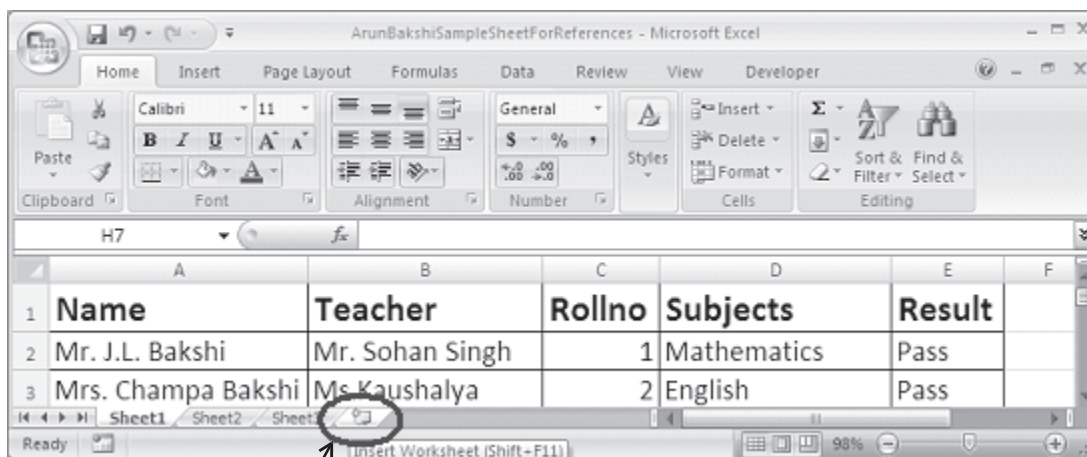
ArunBakshiSampleSheetForReferences - Microsoft Excel

Home Insert Page Layout Formulas Data Review View Developer

Paste
Clipboard
Calibri 11
B I U A A
Font
Alignment
General
$ % ,
.00 .00
Number
Styles
Insert
Delete
Format
Cells
Σ
Sort & Filter
Find & Select
Editing

H7 $f_x$

| | A | B | C | D | E | F |
|---|---|---|---|---|---|---|
| 1 | Name | Teacher | Rollno | Subjects | Result | |
| 2 | Mr. J.L. Bakshi | Mr. Sohan Singh | 1 | Mathematics | Pass | |
| 3 | Mrs. Champa Bakshi | Ms Kaushalya | 2 | English | Pass | |

Sheet1 Sheet2 Sheet3

Ready

Insert Worksheet (Shift+F11)

98%